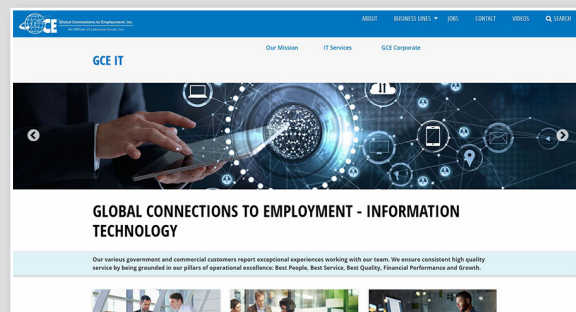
GCE Global Connections to Employment, Inc.
An Affiliate of Lakeview Center, Inc.

ABOUT BUSINESS LINES JOBS CONTACT VIDEOS SEARCH

Our Mission IT Services GCE Corporate

GCE IT

GLOBAL CONNECTIONS TO EMPLOYMENT - INFORMATION TECHNOLOGY

Our various government and commercial customers report exceptional experiences working with our team. We ensure consistent high quality service by being grounded in our pillars of operational excellence: Best People, Best Service, Best Quality, Financial Performance and Growth.